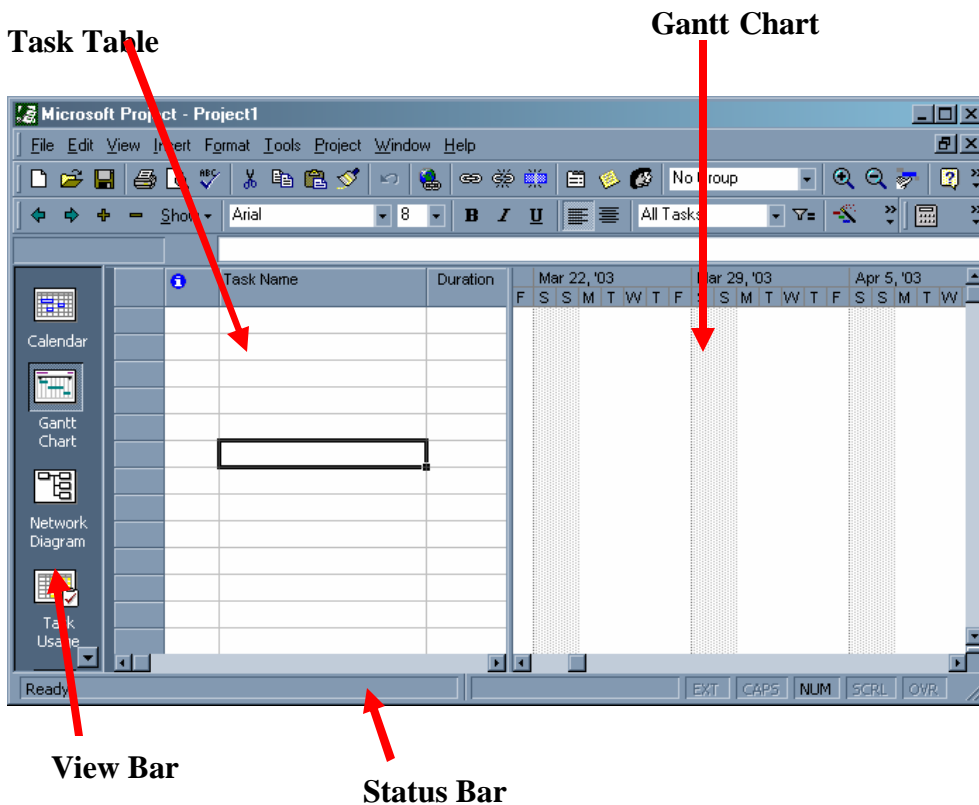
Task Table

Gantt Chart

Microsoft Project - Project1

File Edit View Insert Format Tools Project Window Help

No Group

Show Arial 8 B I U All Tasks

Task Name Duration

Mar 22, '03 Mar 29, '03 Apr 5, '03

F S S M T W T F S S M T W T F S S M T W

Calendar

Gantt Chart

Network Diagram

Task Usage

Ready

EXT CAPS NUM SCRL OVR

View Bar

Status Bar